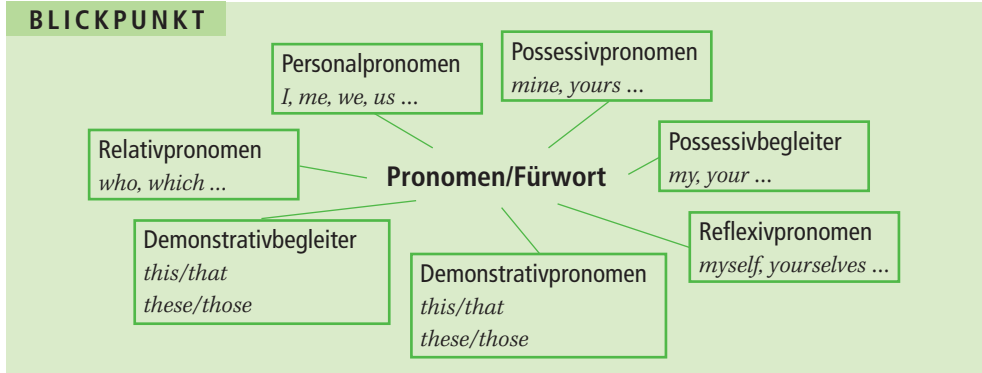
BLICKPUNKT

Personalpronomen
I, me, we, us ...

Possessivpronomen
mine, yours ...

Relativpronomen
who, which ...

Pronomen/Fürwort

Possessivbegleiter
my, your ...

Demonstrativbegleiter
this/that
these/those

Demonstrativpronomen
this/that
these/those

Reflexivpronomen
myself, yourselves ...